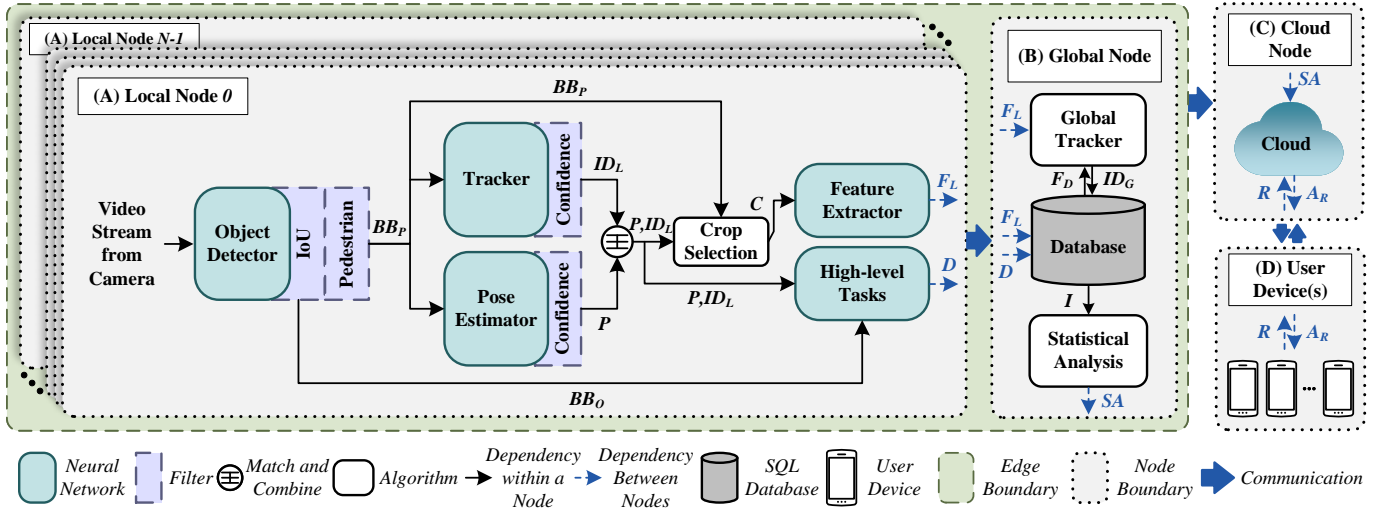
(A) Local Node *N-1*

(A) Local Node *0*

Video Stream from Camera

Object Detector

IoU

Pedestrian

$BB_P$

$BB_P$

Tracker

Confidence

$ID_L$

Pose Estimator

Confidence

$P$

$P, ID_L$

Crop Selection

$C$

Feature Extractor

$F_L$

High-level Tasks

$D$

$P, ID_L$

$BB_O$

(B) Global Node

$F_L$

Global Tracker

$F_D$

$ID_G$

$F_L$

Database

$D$

$I$

Statistical Analysis

$SA$

(C) Cloud Node

$SA$

Cloud

$R$

$A_R$

(D) User Device(s)

$R$

$A_R$

Neural Network

Filter

Match and Combine

Algorithm

Dependency within a Node

Dependency Between Nodes

SQL Database

User Device

Edge Boundary

Node Boundary

Communication